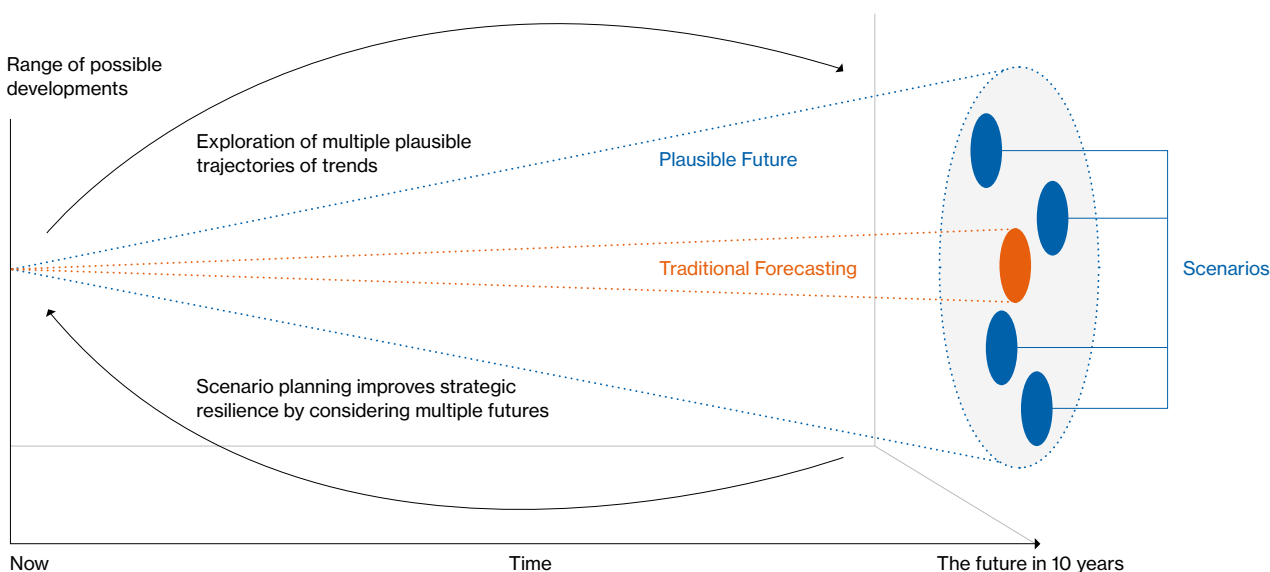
Range of possible developments

Exploration of multiple plausible trajectories of trends

Plausible Future

Traditional Forecasting

Scenarios

Scenario planning improves strategic resilience by considering multiple futures

Now

Time

The future in 10 years